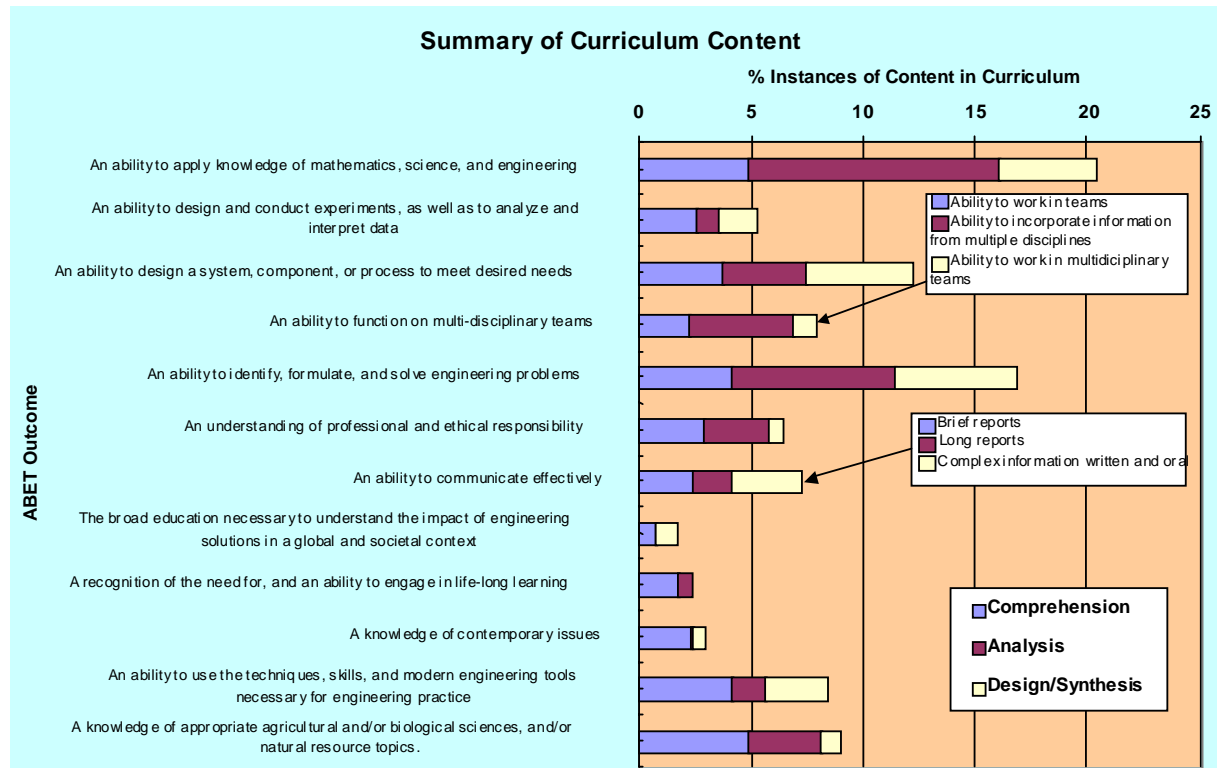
Summary of Curriculum Content

% Instances of Content in Curriculum

0 5 10 15 20 25

ABET Outcome

An ability to apply knowledge of mathematics, science, and engineering

An ability to design and conduct experiments, as well as to analyze and interpret data

An ability to design a system, component, or process to meet desired needs

An ability to function on multi-disciplinary teams

An ability to identify, formulate, and solve engineering problems

An understanding of professional and ethical responsibility

An ability to communicate effectively

The broad education necessary to understand the impact of engineering solutions in a global and societal context

A recognition of the need for, and an ability to engage in life-long learning

A knowledge of contemporary issues

An ability to use the techniques, skills, and modern engineering tools necessary for engineering practice

A knowledge of appropriate agricultural and/or biological sciences, and/or natural resource topics.

Ability to work in teams
Ability to incorporate information from multiple disciplines
Ability to work in multidiciplinary teams

Brief reports
Long reports
Complex information written and oral

Comprehension
Analysis
Design/Synthesis